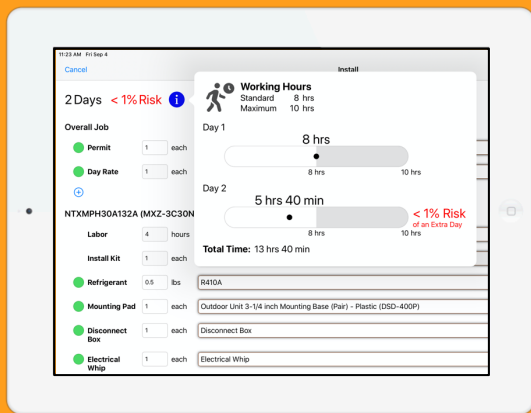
11:23 AM Fri Sep 4

Cancel

Install

2 Days < 1% Risk

Overall Job

Permit 1 each

Day Rate 1 each

NTXMPH30A132A (MXZ-3C30N

Labor 4 hours

Install Kit 1 each

Refrigerant 0.5 lbs R410A

Mounting Pad 1 each Outdoor Unit 3-1/4 inch Mounting Base (Pair) - Plastic (DSD-400P)

Disconnect Box 1 each Disconnect Box

Electrical Whip 1 each Electrical Whip

Working Hours
Standard 8 hrs
Maximum 10 hrs

Day 1
8 hrs
8 hrs 10 hrs

Day 2
5 hrs 40 min
8 hrs 10 hrs
< 1% Risk
of an Extra Day

Total Time: 13 hrs 40 min